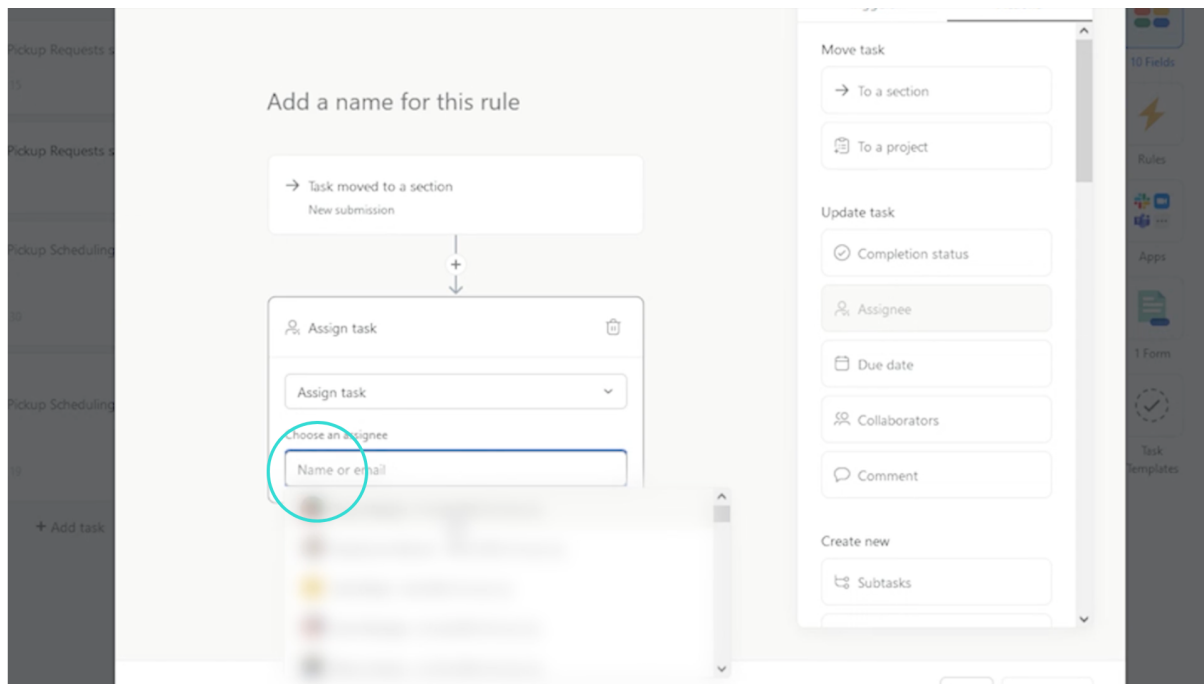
Pickup Requests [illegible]

Pickup Requests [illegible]

Pickup Scheduling

Pickup Scheduling

+ Add task

Add a name for this rule

→ Task moved to a section
New submission

Assign task

Assign task

Choose an assignee

Name or email

Move task

To a section

To a project

Update task

Completion status

Assignee

Due date

Collaborators

Comment

Create new

Subtasks

10 Fields

Rules

Apps

1 Form

Task Templates